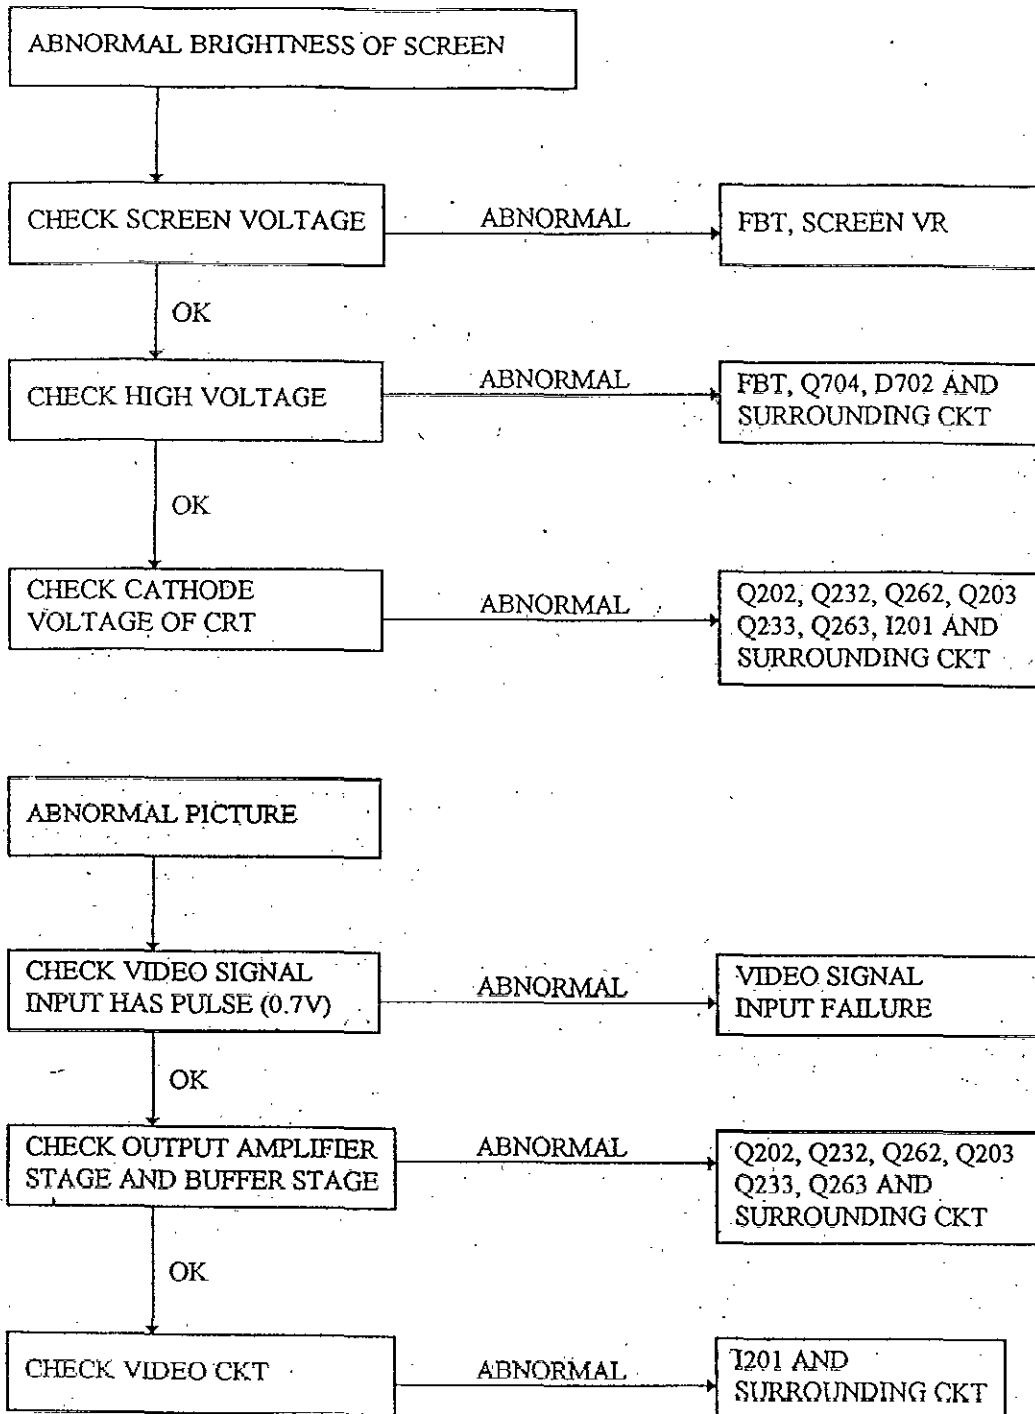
ABNORMAL BRIGHTNESS OF SCREEN

CHECK SCREEN VOLTAGE

ABNORMAL

FBT, SCREEN VR

OK

CHECK HIGH VOLTAGE

ABNORMAL

FBT, Q704, D702 AND SURROUNDING CKT

OK

CHECK CATHODE VOLTAGE OF CRT

ABNORMAL

Q202, Q232, Q262, Q203 Q233, Q263, I201 AND SURROUNDING CKT

ABNORMAL PICTURE

CHECK VIDEO SIGNAL INPUT HAS PULSE (0.7V)

ABNORMAL

VIDEO SIGNAL INPUT FAILURE

OK

CHECK OUTPUT AMPLIFIER STAGE AND BUFFER STAGE

ABNORMAL

Q202, Q232, Q262, Q203 Q233, Q263 AND SURROUNDING CKT

OK

CHECK VIDEO CKT

ABNORMAL

I201 AND SURROUNDING CKT